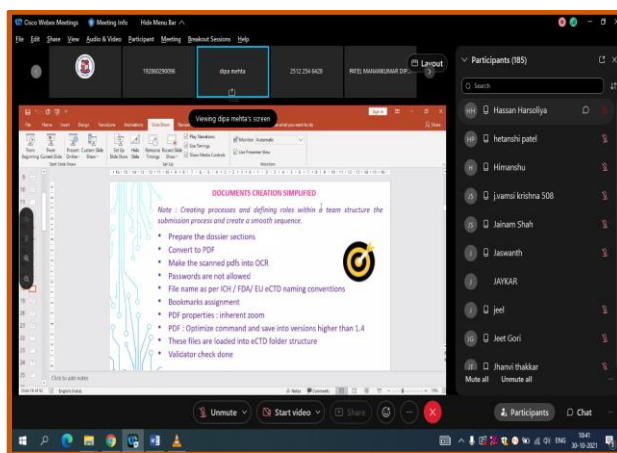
Cisco Webex Meetings   Meeting Info   Hide Menu Bar

File  Edit  Share  View  Audio & Video  Participant  Meeting  Breakout Sessions  Help

19280290096   dipa mehta   2512 254 6429   PATEL MANANKUMAR DIP...

Layout

Viewing dipa mehta's screen

DOCUMENTS CREATION SIMPLIFIED

Note : Creating processes and defining roles within a team structure the submission process and create a smooth sequence.

• Prepare the dossier sections
• Convert to PDF
• Make the scanned pdfs into OCR
• Passwords are not allowed
• File name as per ICH / FDA/ EU eCTD naming conventions
• Bookmarks assignment
• PDF properties : inherent zoom
• PDF : Optimize command and save into versions higher than 1.4
• These files are loaded into eCTD folder structure
• Validator check done

Click to add notes

Participants (185)

Search

HH Hassan Harsoliya
HP hetanshi patel
H Himanshu
JS j.vamsi krishna 508
JS Jainam Shah
J Jaswanth
J JAYKAR
J jeel
JG Jeet Gori
JT Jhanvi thakkar

Mute all   Unmute all

Unmute   Start video   Share

Participants   Chat

ENG 10:41 30-10-2021